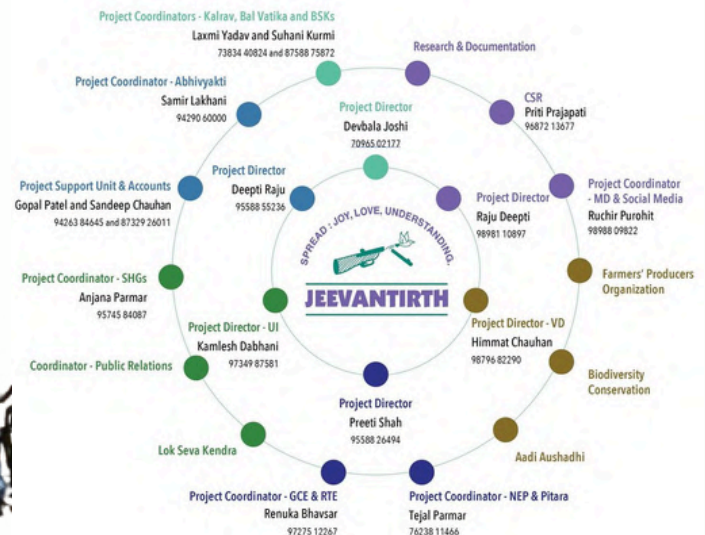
Project Coordinators - Kalrav, Bal Vatika and BSKs
Laxmi Yadav and Suhani Kurmi
73834 40824 and 87588 75872

Research & Documentation

Project Coordinator - Abhivyakti
Samir Lakhani
94290 60000

CSR
Priti Prajapati
96872 13677

Project Director
Devbala Joshi
70965 02177

Project Director
Deepti Raju
95588 55236

Project Support Unit & Accounts
Gopal Patel and Sandeep Chauhan
94263 84645 and 87329 26011

Project Director
Raju Deepti
98981 10897

Project Coordinator - MD & Social Media
Ruchir Purohit
98988 09822

SPREAD : JOY, LOVE, UNDERSTANDING.
JEEVANTIRTH

Farmers' Producers Organization

Project Coordinator - SHGs
Anjana Parmar
95745 84087

Project Director - UI
Kamlesh Dabhani
97349 87581

Project Director - VD
Himmat Chauhan
98796 82290

Coordinator - Public Relations

Biodiversity Conservation

Project Director
Preeti Shah
95588 26494

Lok Seva Kendra

Aadi Aushadhi

Project Coordinator - GCE & RTE
Renuka Bhavsar
97275 12267

Project Coordinator - NEP & Pitara
Tejal Parmar
76238 11466